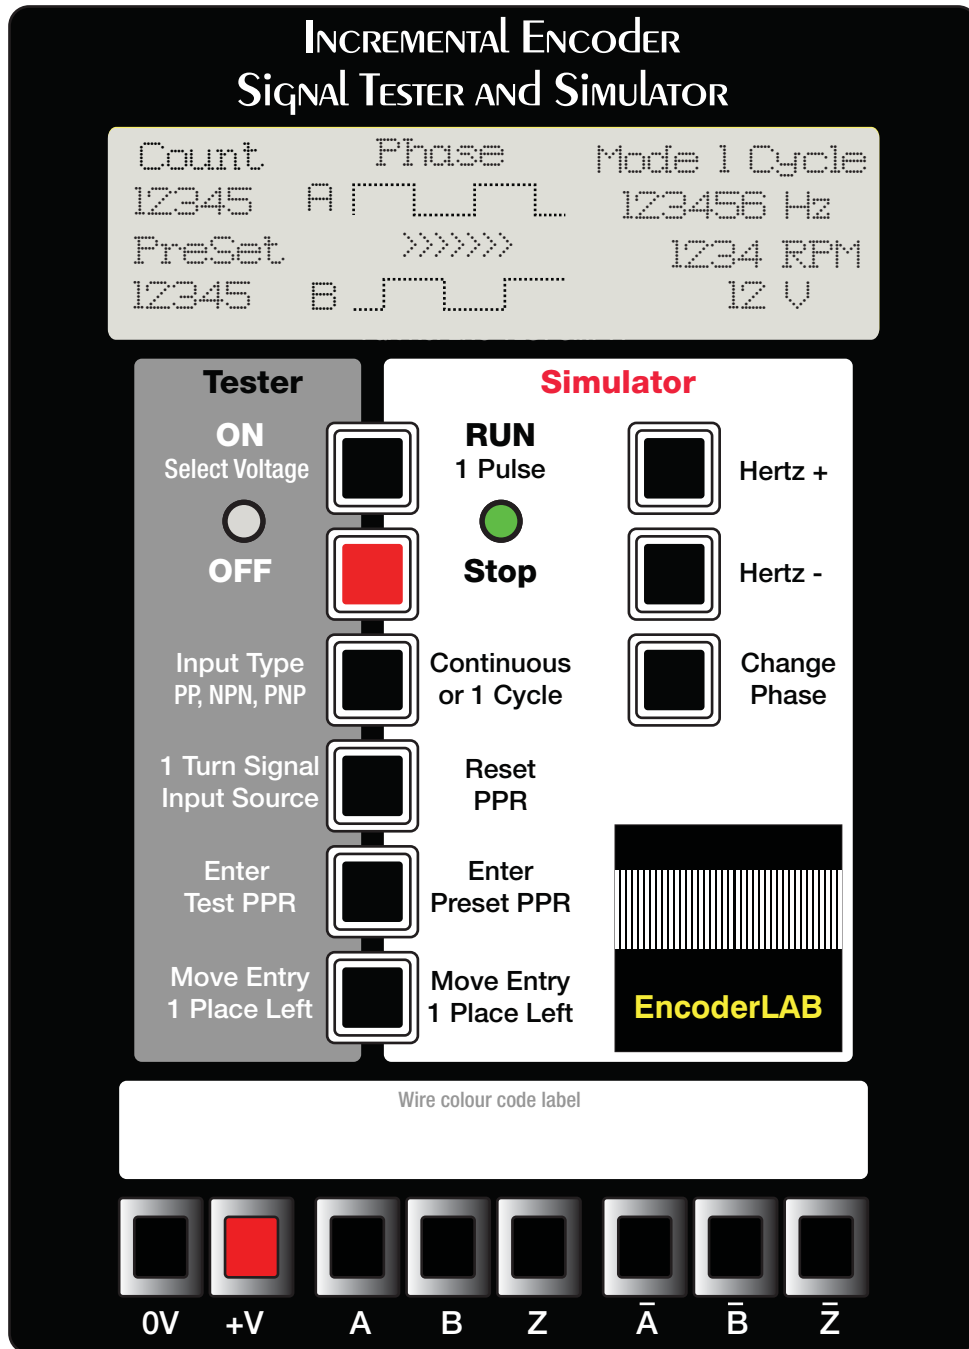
Incremental Encoder
Signal Tester and Simulator

Count
12345
PreSet
12345

Phase
A
>>>>>>>
B

Mode 1 Cycle
123456 Hz
1234 RPM
12 V

Tester
ON
Select Voltage
OFF
Input Type
PP, NPN, PNP
1 Turn Signal
Input Source
Enter
Test PPR
Move Entry
1 Place Left

Simulator
RUN
1 Pulse
Stop
Continuous
or 1 Cycle
Reset
PPR
Enter
Preset PPR
Move Entry
1 Place Left

Hertz +
Hertz -
Change
Phase

EncoderLAB

Wire colour code label

0V
+V
A
B
Z
$\bar{A}$
$\bar{B}$
$\bar{Z}$